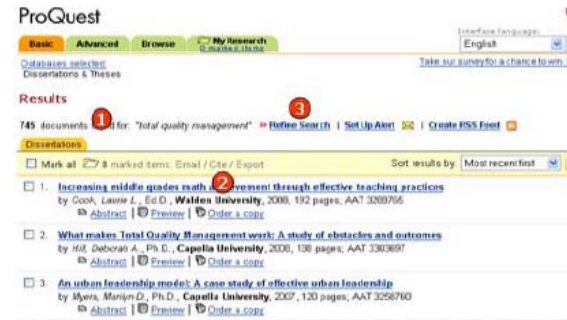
ProQuest

Basic | Advanced | Browse | My Research 0 marked items

Interface language: English

Databases selected: Dissertations & Theses

Take our survey for a chance to win

Results

1

3

745 documents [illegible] for: "total quality management" » Refine Search | Set Up Alert | Create RSS Feed

Dissertations

Mark all 0 marked items: Email / Cite / Export

Sort results by: Most recent first

2

1. Increasing middle grades math a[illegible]evement through effective teaching practices
by Cook, Laurie L., Ed.D., Walden University, 2008, 192 pages; AAT 3289765
Abstract | Preview | Order a copy

2. What makes Total Quality Management work: A study of obstacles and outcomes
by Hill, Deborah A., Ph.D., Capella University, 2008, 138 pages; AAT 3303697
Abstract | Preview | Order a copy

3. An urban leadership model: A case study of effective urban leadership
by Myers, Marilyn D., Ph.D., Capella University, 2007, 120 pages; AAT 3258760
Abstract | Preview | Order a copy